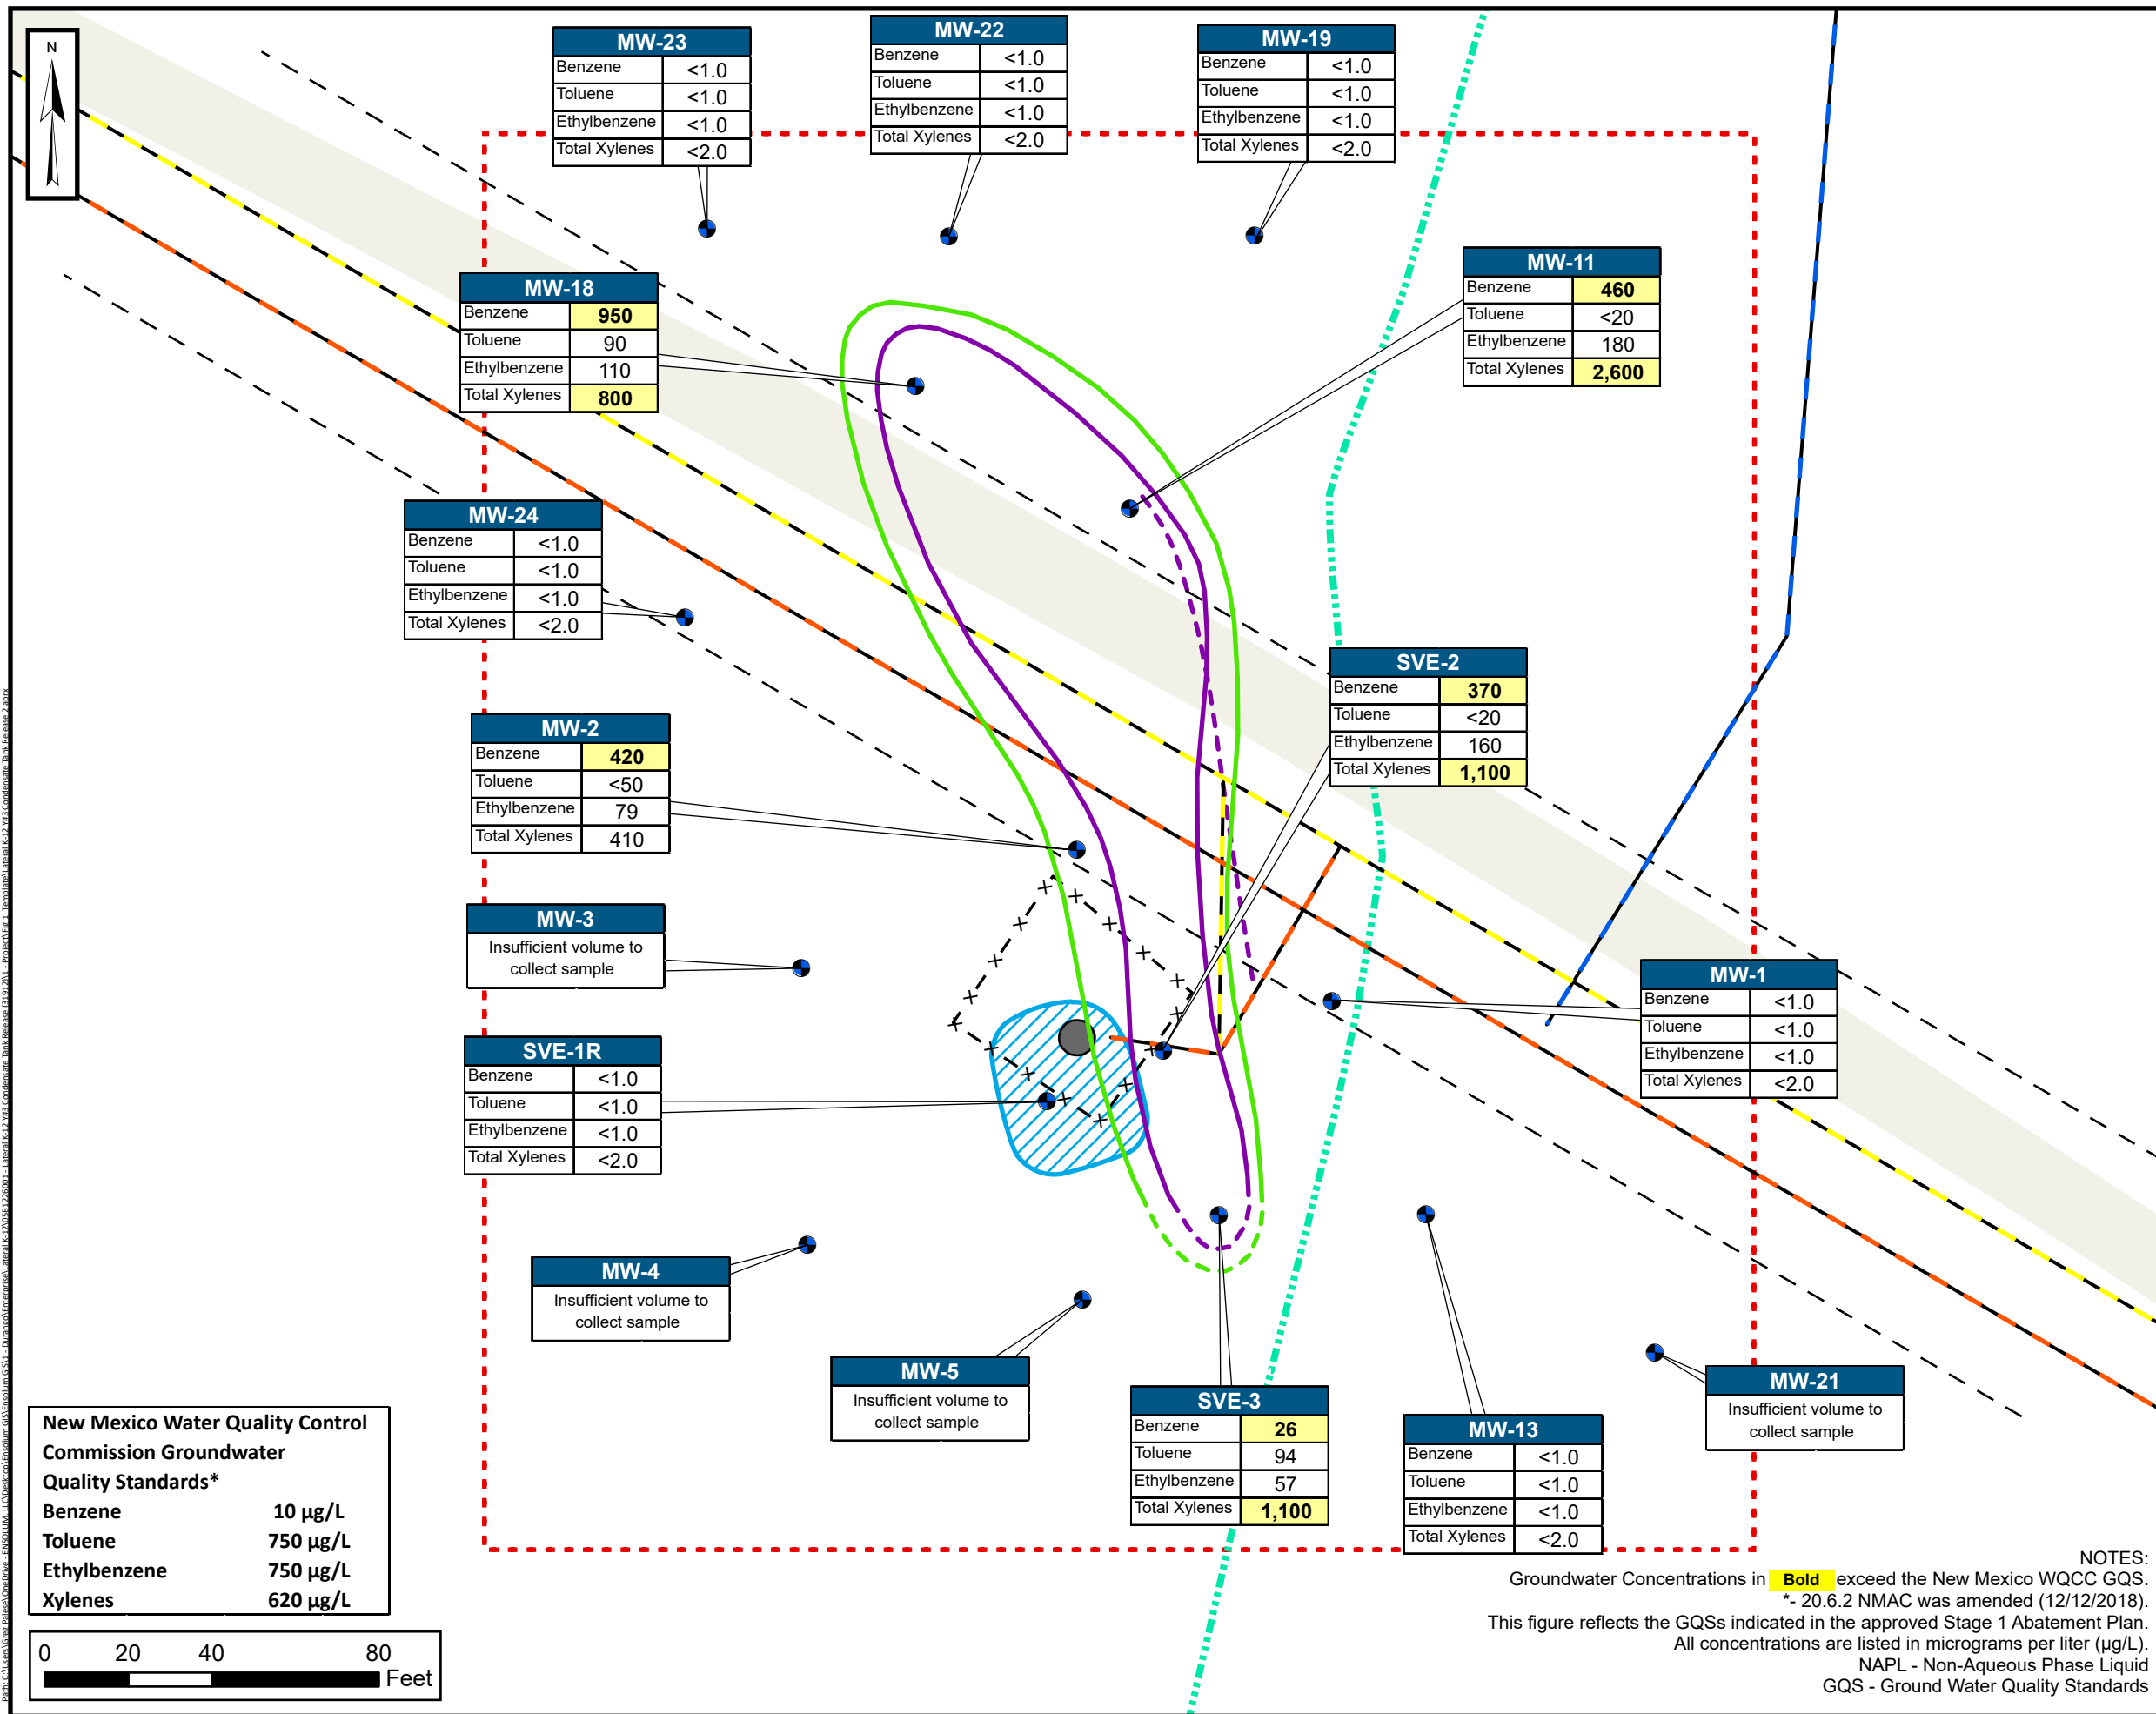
N

MW-23

| Benzene | <1.0 |
|---|---|
| Toluene | <1.0 |
| Ethylbenzene | <1.0 |
| Total Xylenes | <2.0 |

MW-22

| Benzene | <1.0 |
|---|---|
| Toluene | <1.0 |
| Ethylbenzene | <1.0 |
| Total Xylenes | <2.0 |

MW-19

| Benzene | <1.0 |
|---|---|
| Toluene | <1.0 |
| Ethylbenzene | <1.0 |
| Total Xylenes | <2.0 |

MW-11

| Benzene | 460 |
|---|---|
| Toluene | <20 |
| Ethylbenzene | 180 |
| Total Xylenes | 2,600 |

MW-18

| Benzene | 950 |
|---|---|
| Toluene | 90 |
| Ethylbenzene | 110 |
| Total Xylenes | 800 |

MW-24

| Benzene | <1.0 |
|---|---|
| Toluene | <1.0 |
| Ethylbenzene | <1.0 |
| Total Xylenes | <2.0 |

SVE-2

| Benzene | 370 |
|---|---|
| Toluene | <20 |
| Ethylbenzene | 160 |
| Total Xylenes | 1,100 |

MW-2

| Benzene | 420 |
|---|---|
| Toluene | <50 |
| Ethylbenzene | 79 |
| Total Xylenes | 410 |

MW-3
Insufficient volume to collect sample

MW-1

| Benzene | <1.0 |
|---|---|
| Toluene | <1.0 |
| Ethylbenzene | <1.0 |
| Total Xylenes | <2.0 |

SVE-1R

| Benzene | <1.0 |
|---|---|
| Toluene | <1.0 |
| Ethylbenzene | <1.0 |
| Total Xylenes | <2.0 |

MW-4
Insufficient volume to collect sample

MW-5
Insufficient volume to collect sample

MW-21
Insufficient volume to collect sample

SVE-3

| Benzene | 26 |
|---|---|
| Toluene | 94 |
| Ethylbenzene | 57 |
| Total Xylenes | 1,100 |

MW-13

| Benzene | <1.0 |
|---|---|
| Toluene | <1.0 |
| Ethylbenzene | <1.0 |
| Total Xylenes | <2.0 |

New Mexico Water Quality Control Commission Groundwater Quality Standards*

| Benzene | 10 µg/L |
|---|---|
| Toluene | 750 µg/L |
| Ethylbenzene | 750 µg/L |
| Xylenes | 620 µg/L |

0 20 40 80 Feet

NOTES:
Groundwater Concentrations in Bold exceed the New Mexico WQCC GQS.
*- 20.6.2 NMAC was amended (12/12/2018).
This figure reflects the GQSs indicated in the approved Stage 1 Abatement Plan.
All concentrations are listed in micrograms per liter (µg/L).
NAPL - Non-Aqueous Phase Liquid
GQS - Ground Water Quality Standards